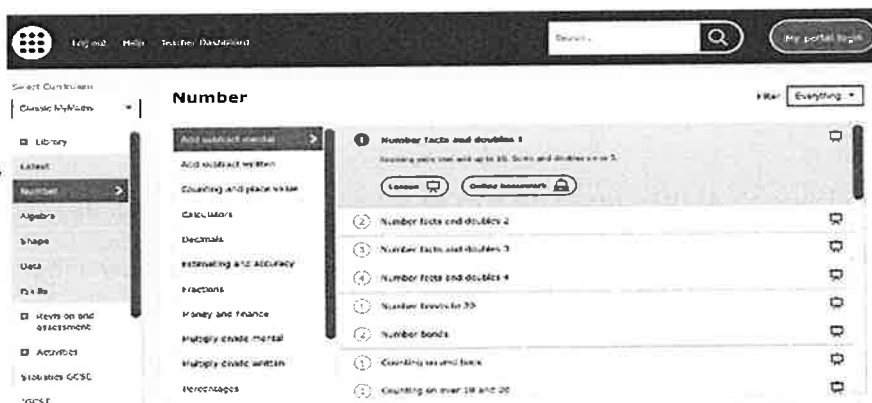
Log out Help Teacher Dashboard

Search

My portal login

Select Curriculum

Classic MyMaths

Library

Latest

Number

Algebra

Shape

Data

Skills

Revision and assessment

Activities

Statistics GCSE

IGCSE

Number

Filter Everything

Add subtract mental

Add subtract written

Counting and place value

Calculators

Decimals

Estimating and Accuracy

Fractions

Money and finance

Multiply divide mental

Multiply divide written

Percentages

1 Number facts and doubles 1

Knowing pairs that add up to 10. Sums and doubles up to 5.

Lesson

Online homework

2 Number facts and doubles 2

3 Number facts and doubles 3

4 Number facts and doubles 4

1 Number bonds to 20

2 Number bonds

1 Counting on and back

2 Counting on over 10 and 20